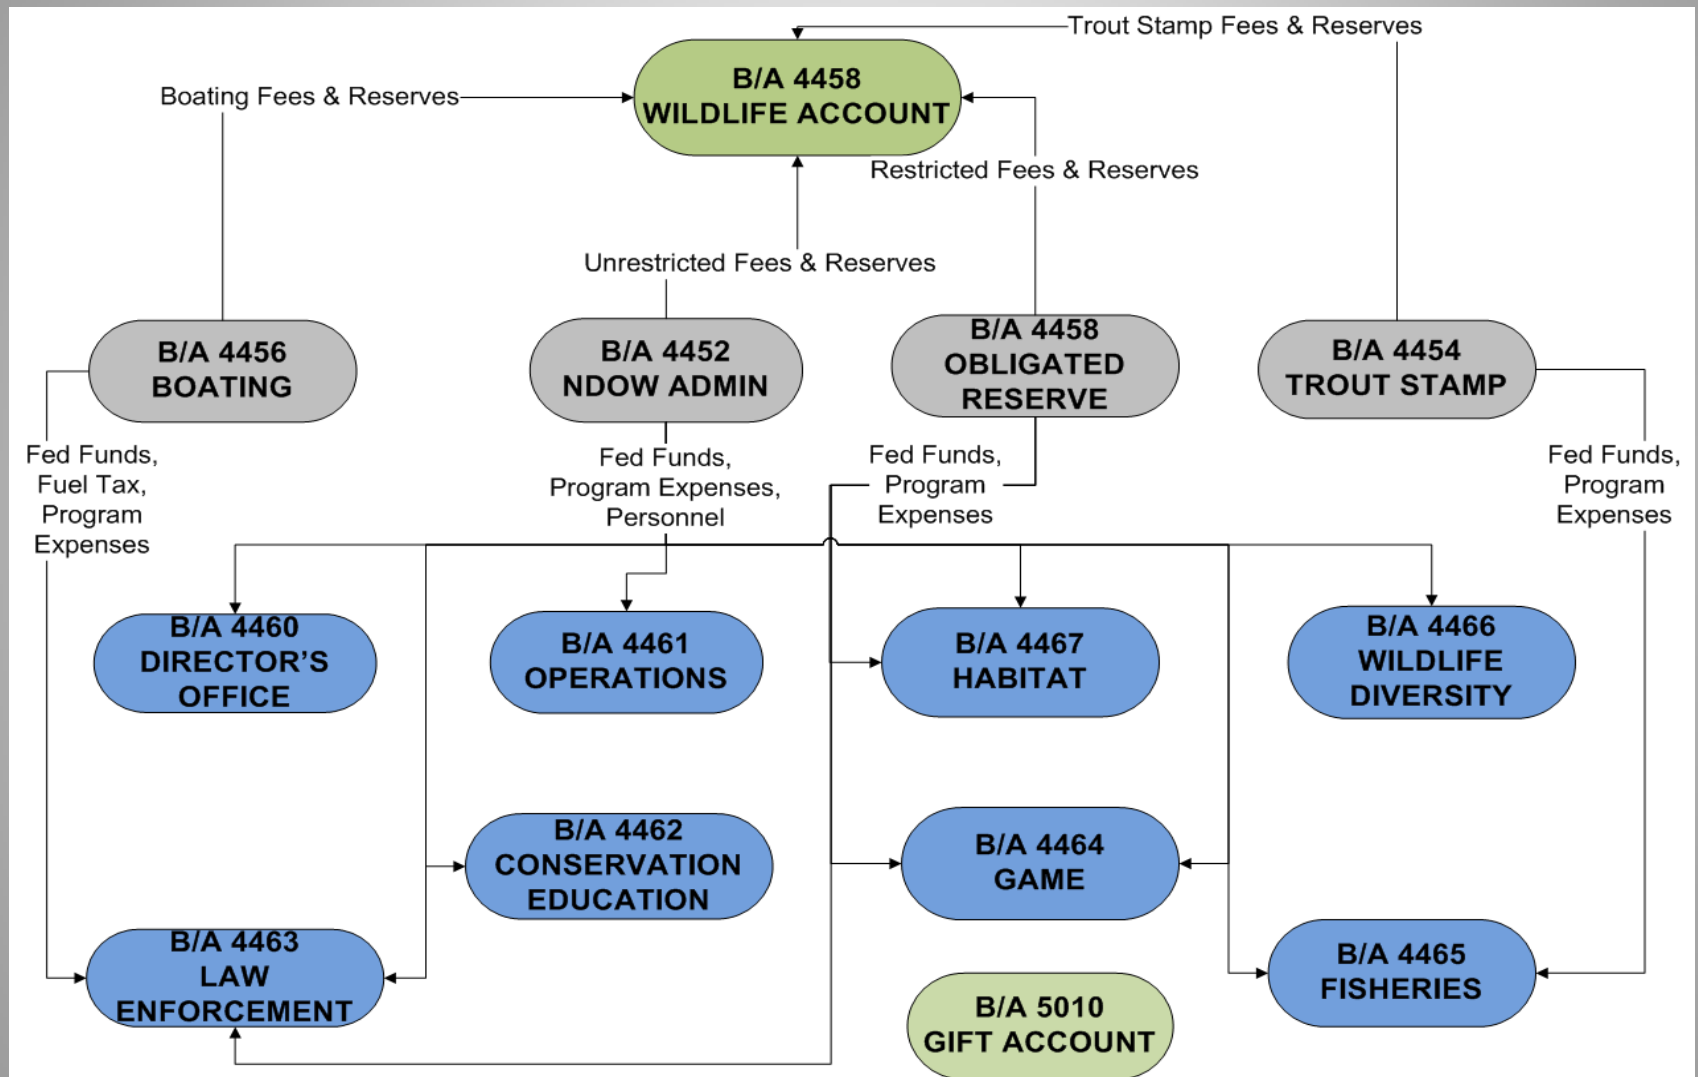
Trout Stamp Fees & Reserves

B/A 4458
WILDLIFE ACCOUNT

Boating Fees & Reserves

Restricted Fees & Reserves

Unrestricted Fees & Reserves

B/A 4456
BOATING

B/A 4452
NDOW ADMIN

B/A 4458
OBLIGATED
RESERVE

B/A 4454
TROUT STAMP

Fed Funds,
Fuel Tax,
Program
Expenses

Fed Funds,
Program Expenses,
Personnel

Fed Funds,
Program
Expenses

Fed Funds,
Program
Expenses

B/A 4460
DIRECTOR'S
OFFICE

B/A 4461
OPERATIONS

B/A 4467
HABITAT

B/A 4466
WILDLIFE
DIVERSITY

B/A 4462
CONSERVATION
EDUCATION

B/A 4464
GAME

B/A 4463
LAW
ENFORCEMENT

B/A 5010
GIFT ACCOUNT

B/A 4465
FISHERIES